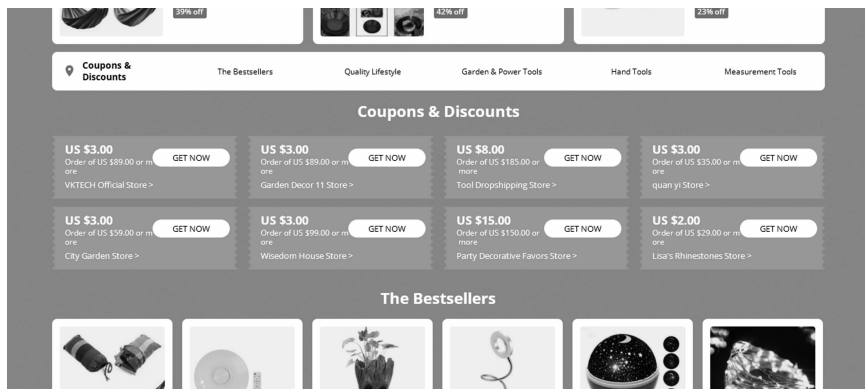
39% off

42% off

23% off

Coupons & Discounts | The Bestsellers | Quality Lifestyle | Garden & Power Tools | Hand Tools | Measurement Tools

Coupons & Discounts

US $3.00
Order of US $89.00 or more
GET NOW
VKTECH Official Store >

US $3.00
Order of US $89.00 or more
GET NOW
Garden Decor 11 Store >

US $8.00
Order of US $185.00 or more
GET NOW
Tool Dropshipping Store >

US $3.00
Order of US $35.00 or more
GET NOW
quan yi Store >

US $3.00
Order of US $59.00 or more
GET NOW
City Garden Store >

US $3.00
Order of US $99.00 or more
GET NOW
Wisedom House Store >

US $15.00
Order of US $150.00 or more
GET NOW
Party Decorative Favors Store >

US $2.00
Order of US $29.00 or more
GET NOW
Lisa's Rhinestones Store >

The Bestsellers